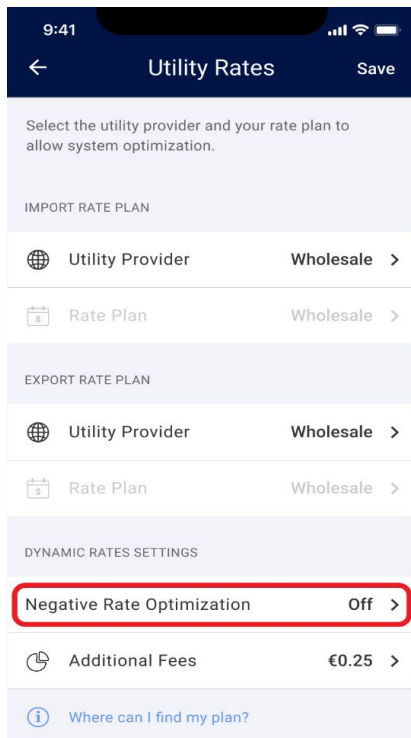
9:41

Utility Rates

Save

Select the utility provider and your rate plan to allow system optimization.

IMPORT RATE PLAN

Utility Provider Wholesale

$ Rate Plan Wholesale

EXPORT RATE PLAN

Utility Provider Wholesale

$ Rate Plan Wholesale

DYNAMIC RATES SETTINGS

Negative Rate Optimization Off

Additional Fees €0.25

Where can I find my plan?